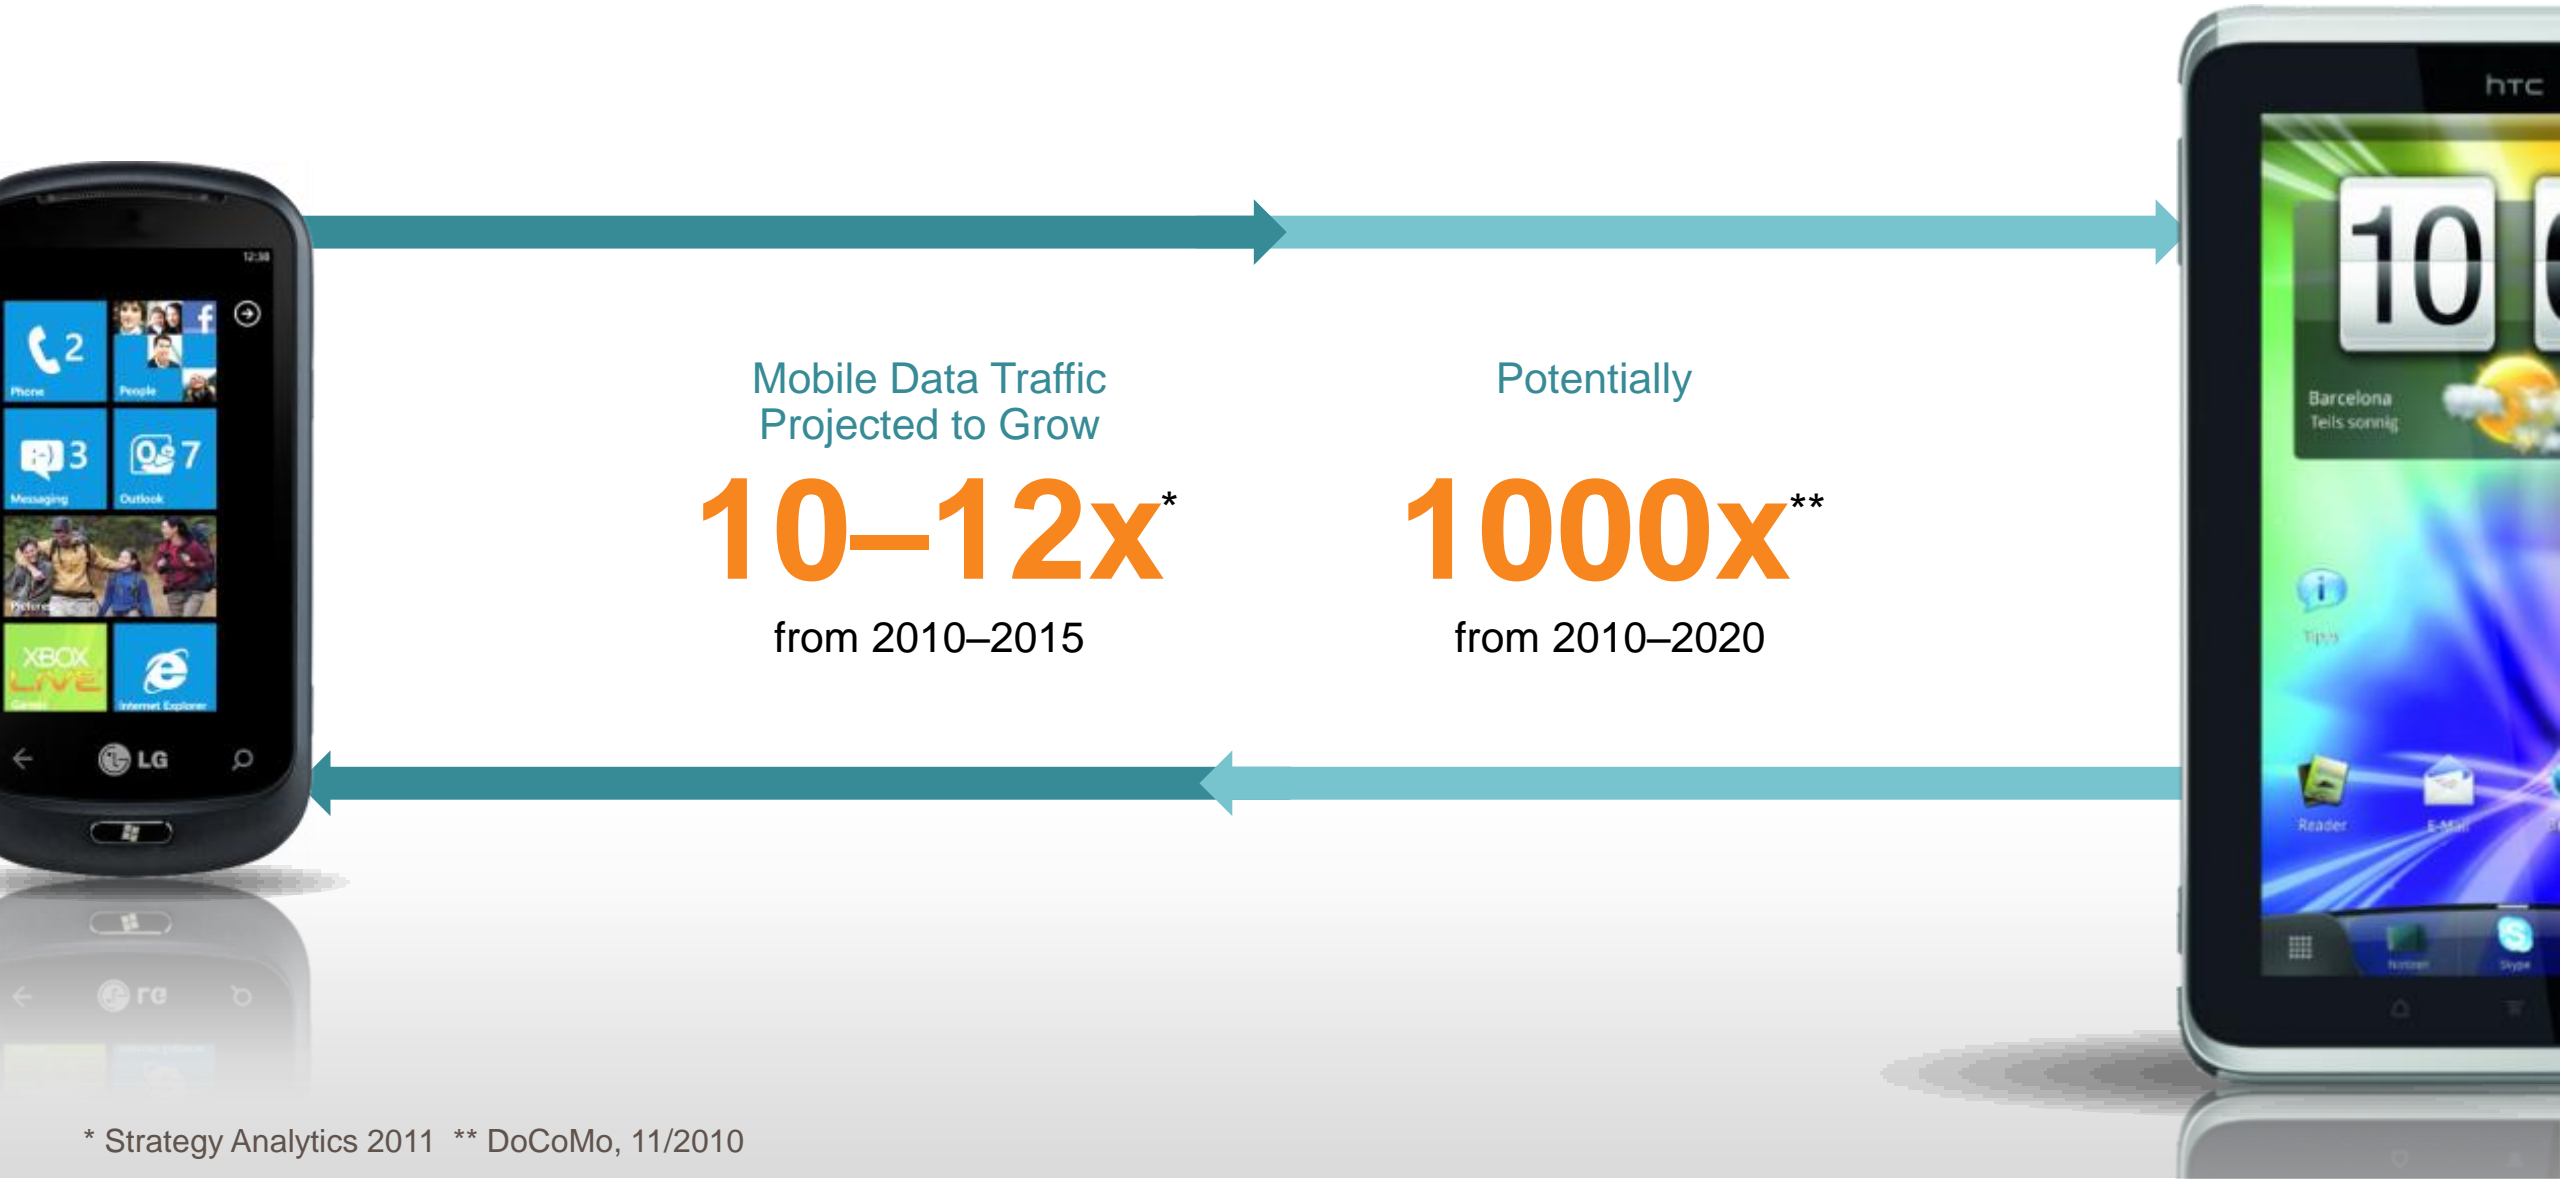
12:38

2
Phone

People

3
Messaging

7
Outlook

Pictures

XBOX LIVE
Games

Internet Explorer

LG

Mobile Data Traffic Projected to Grow

10–12x*

from 2010–2015

Potentially

1000x**

from 2010–2020

htc

10

Barcelona
Teils sonnig

Tipps

Reader

E-Mail

Skype

* Strategy Analytics 2011 ** DoCoMo, 11/2010